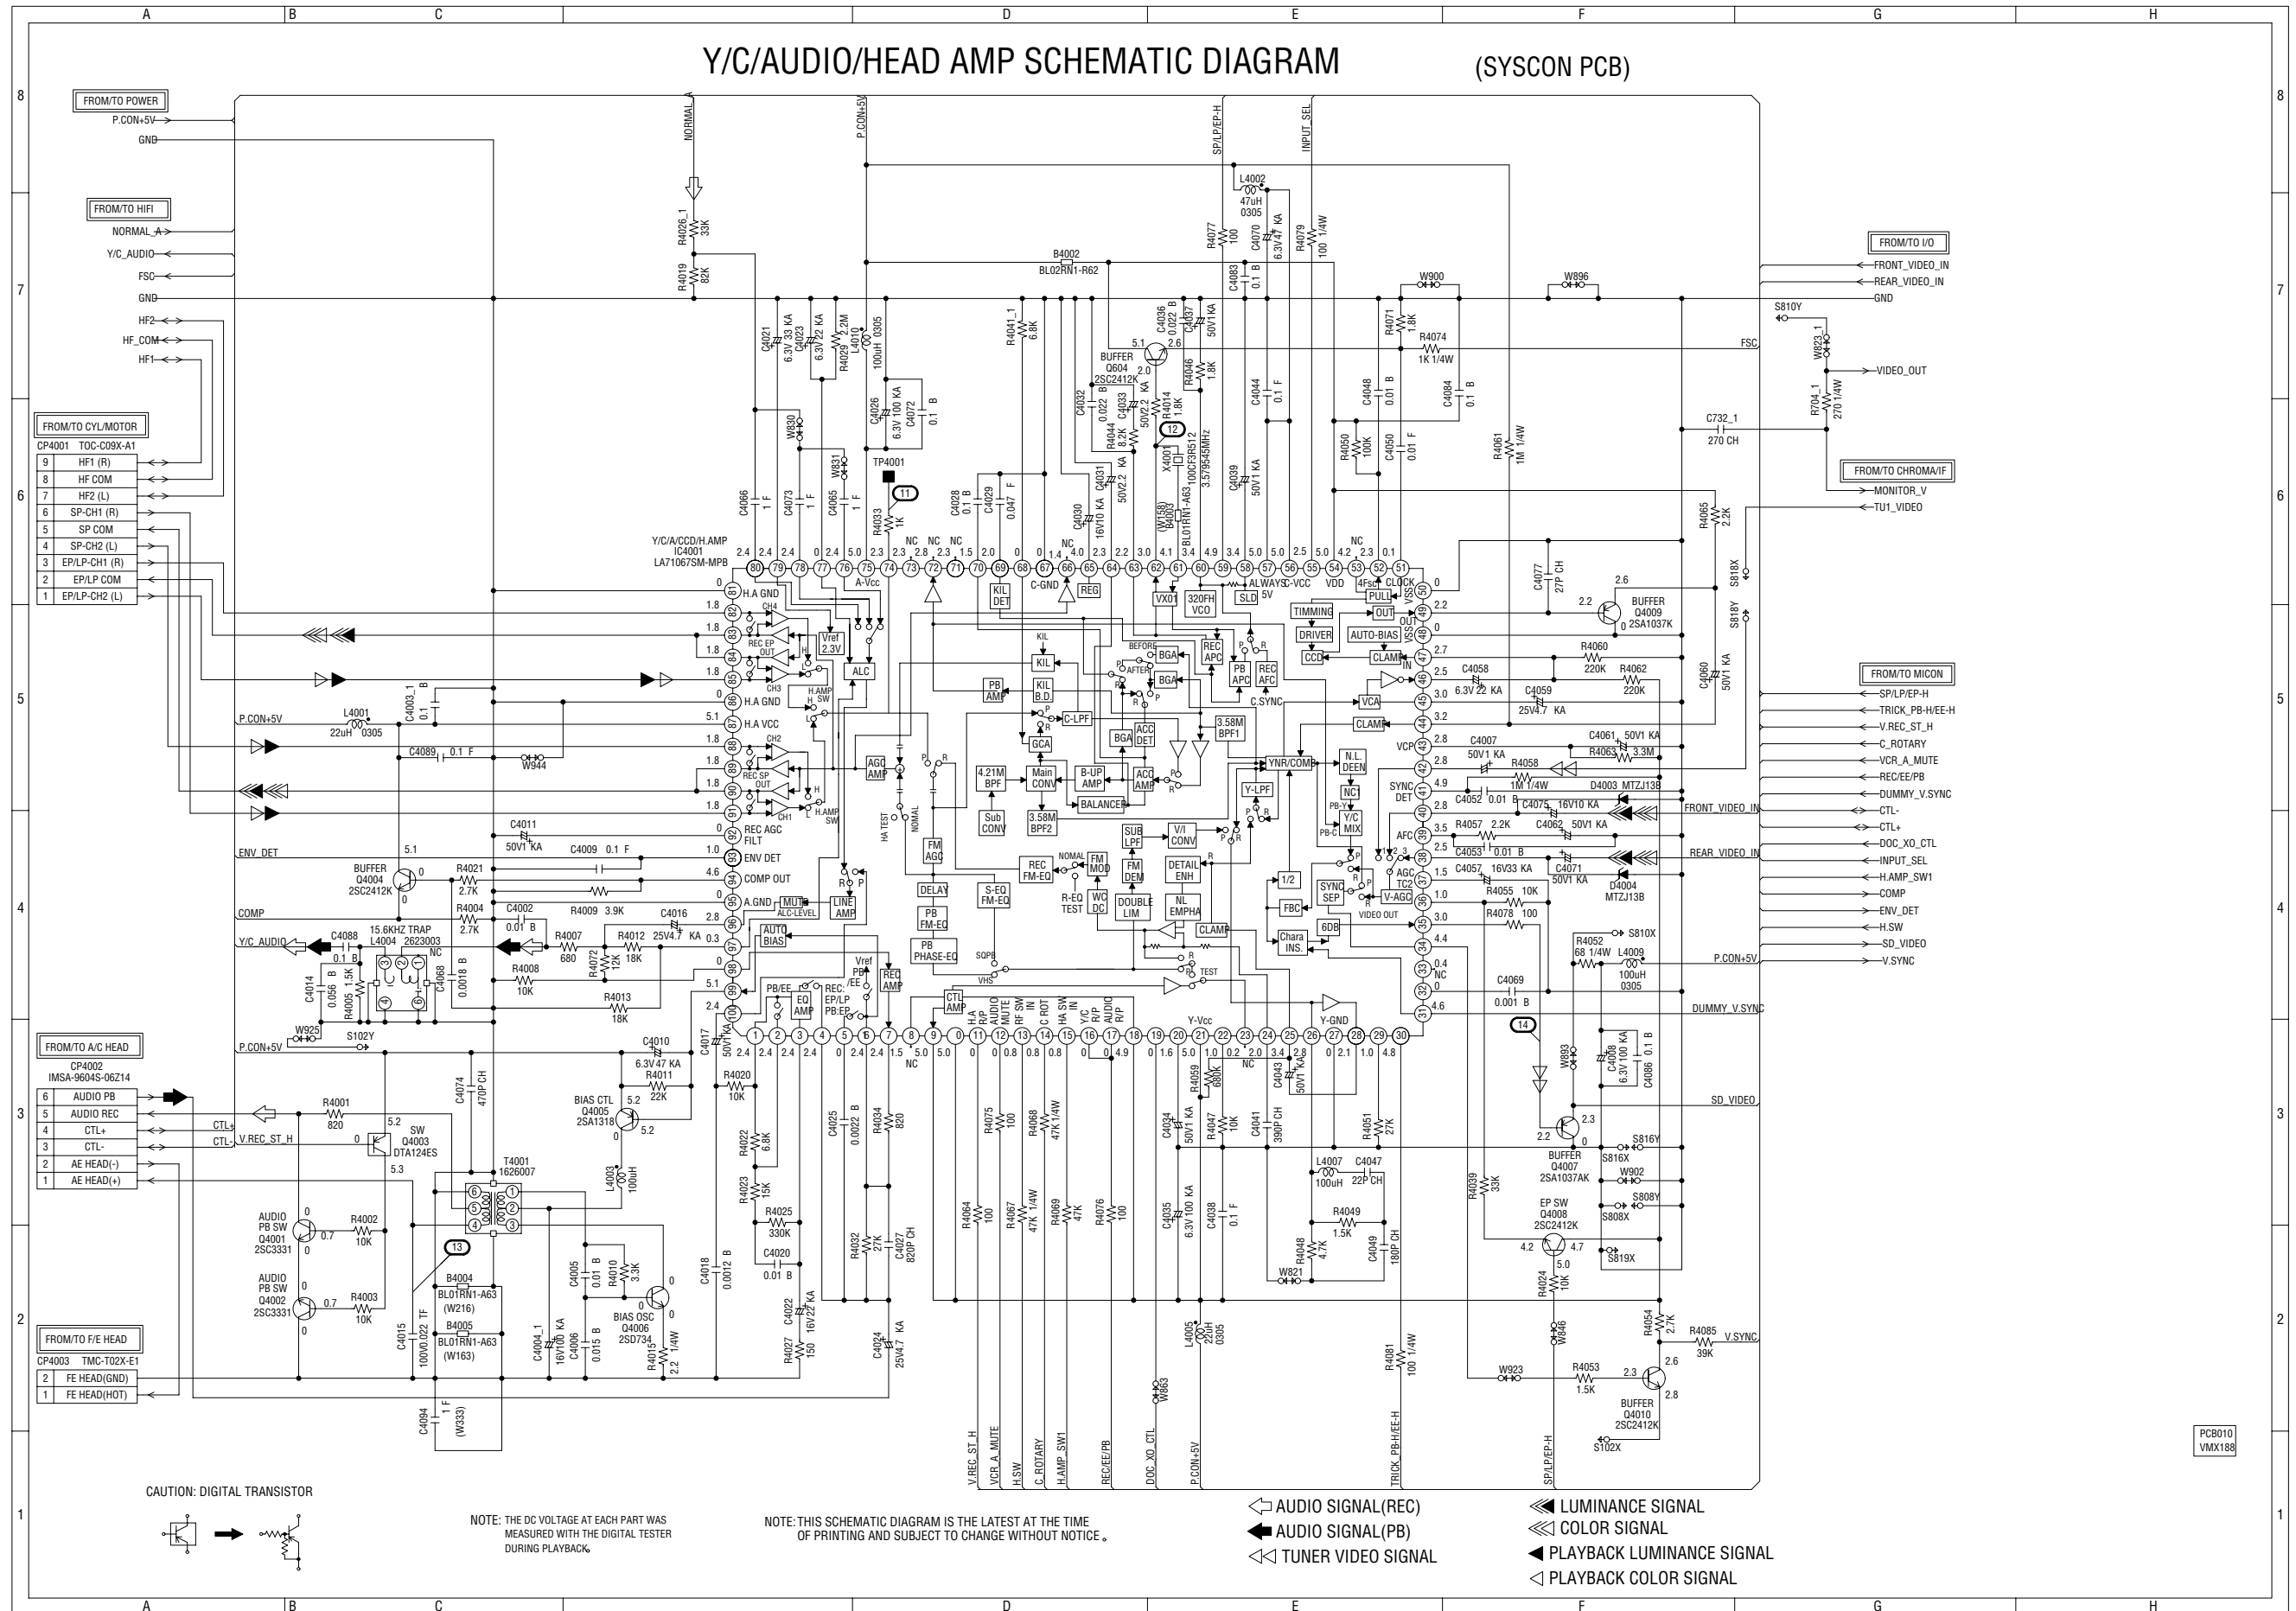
Y/C/AUDIO/HEAD AMP SCHEMATIC DIAGRAM (SYSCON PCB)

FROM/TO POWER
P.CON+5V
GND

FROM/TO HIFI
NORMAL_A
Y/C_AUDIO
FSC
GND
HF2
HF_COM
HF1

FROM/TO CYL/MOTOR
CP4001 TOC-C09X-A1

| 9 | HF1 (R) |
|---|---|
| 8 | HF COM |
| 7 | HF2 (L) |
| 6 | SP-CH1 (R) |
| 5 | SP COM |
| 4 | SP-CH2 (L) |
| 3 | EP/LP-CH1 (R) |
| 2 | EP/LP COM |
| 1 | EP/LP-CH2 (L) |

FROM/TO A/C HEAD
CP4002
IMSA-9604S-06Z14

| 6 | AUDIO PB |
|---|---|
| 5 | AUDIO REC |
| 4 | CTL+ |
| 3 | CTL- |
| 2 | AE HEAD(-) |
| 1 | AE HEAD(+) |

FROM/TO F/E HEAD
CP4003 TMC-T02X-E1

| 2 | FE HEAD(GND) |
|---|---|
| 1 | FE HEAD(HOT) |

FROM/TO I/O
FRONT_VIDEO_IN
REAR_VIDEO_IN
GND
VIDEO_OUT

FROM/TO CHROMA/IF
MONITOR_V
TU1_VIDEO

FROM/TO MICON
SP/LP/EP-H
TRICK_PB-H/EE-H
V.REC_ST_H
C_ROTARY
VCR_A_MUTE
REC/EE/PB
DUMMY_V.SYNC
CTL-
CTL+
DOC_XO_CTL
INPUT_SEL
H.AMP_SW1
COMP
ENV_DET
H.SW
SD_VIDEO
V.SYNC

Y/C/A/CCD/H.AMP
IC4001
LA71067SM-MPB

NORMAL
P.CON+5V
SP/LP/EP-H
INPUT_SEL

V.REC_ST_H
VCR_A_MUTE
H.SW
C_ROTARY
H.AMP_SW1
REC/EE/PB
DOC_XO_CTL
P.CON+5V
TRICK_PB-H/EE-H
SP/LP/EP-H

PCB010
VMX188

CAUTION: DIGITAL TRANSISTOR

NOTE: THE DC VOLTAGE AT EACH PART WAS MEASURED WITH THE DIGITAL TESTER DURING PLAYBACK.

NOTE: THIS SCHEMATIC DIAGRAM IS THE LATEST AT THE TIME OF PRINTING AND SUBJECT TO CHANGE WITHOUT NOTICE.

AUDIO SIGNAL(REC)
AUDIO SIGNAL(PB)
TUNER VIDEO SIGNAL
LUMINANCE SIGNAL
COLOR SIGNAL
PLAYBACK LUMINANCE SIGNAL
PLAYBACK COLOR SIGNAL